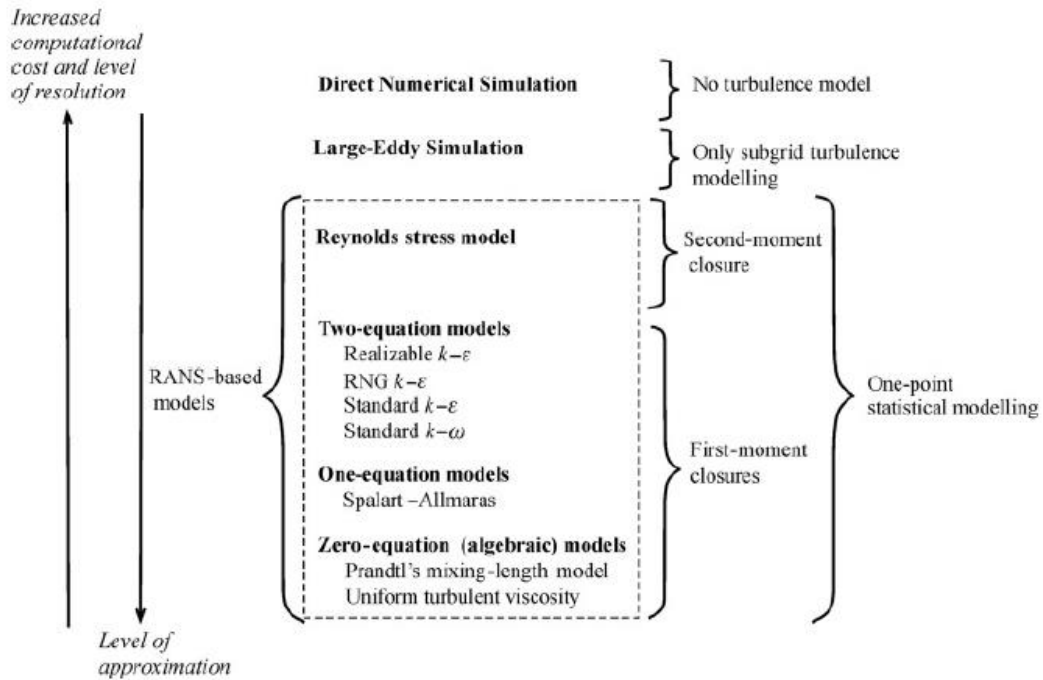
Increased computational cost and level of resolution

Direct Numerical Simulation

No turbulence model

Large-Eddy Simulation

Only subgrid turbulence modelling

Reynolds stress model

Second-moment closure

RANS-based models

Two-equation models
Realizable $k-\varepsilon$
RNG $k-\varepsilon$
Standard $k-\varepsilon$
Standard $k-\omega$

One-equation models
Spalart –Allmaras

Zero-equation (algebraic) models
Prandtl's mixing-length model
Uniform turbulent viscosity

First-moment closures

One-point statistical modelling

Level of approximation